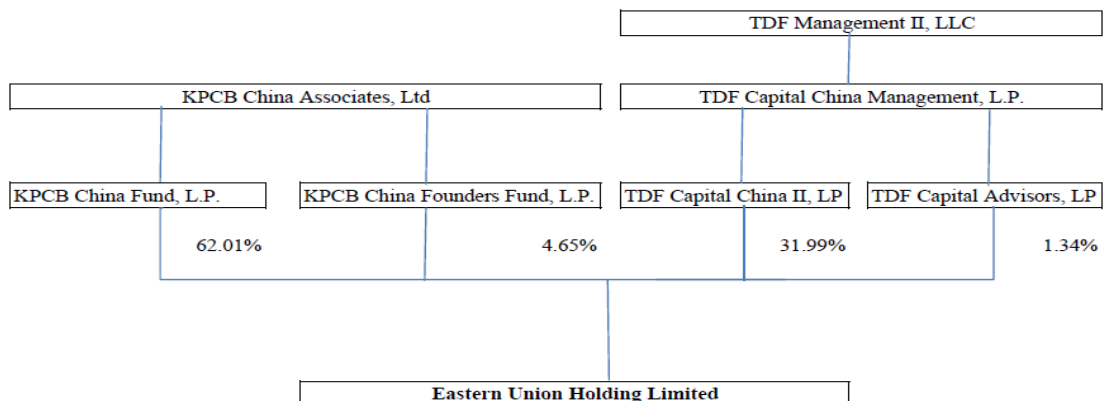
TDF Management II, LLC

KPCB China Associates, Ltd

TDF Capital China Management, L.P.

KPCB China Fund, L.P.

KPCB China Founders Fund, L.P.

TDF Capital China II, LP

TDF Capital Advisors, LP

62.01%

4.65%

31.99%

1.34%

Eastern Union Holding Limited